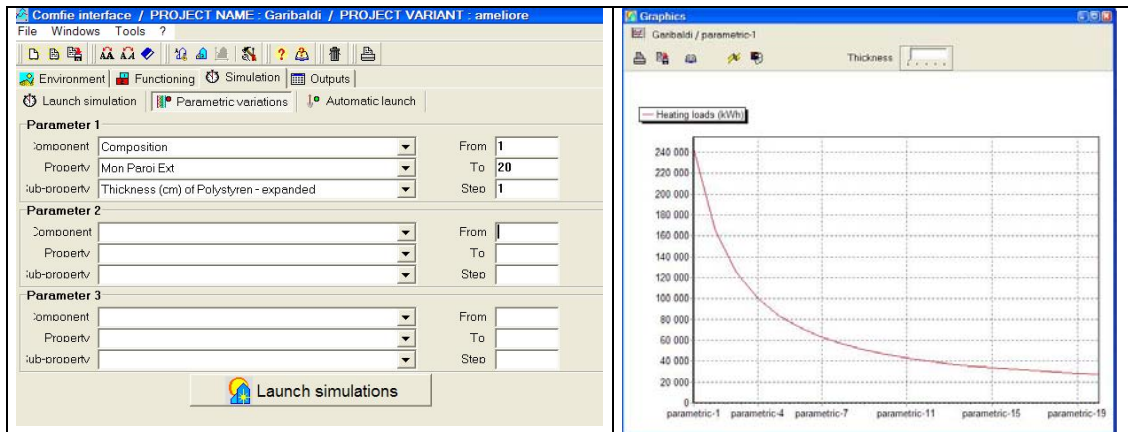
Comfie interface / PROJECT NAME : Garibaldi / PROJECT VARIANT : ameliore
File Windows Tools ?

Environment | Functioning | Simulation | Outputs

Launch simulation | Parametric variations | Automatic launch

Parameter 1
Component Composition From 1
Property Mon Paroi Ext To 20
Sub-property Thickness (cm) of Polystyren - expanded Step 1

Parameter 2
Component From
Property To
Sub-property Step

Parameter 3
Component From
Property To
Sub-property Step

Launch simulations

Graphics
Garibaldi / parametric-1
Thickness

Heating loads (kWh)

240 000
220 000
200 000
180 000
160 000
140 000
120 000
100 000
80 000
60 000
40 000
20 000
0

parametric-1 parametric-4 parametric-7 parametric-11 parametric-15 parametric-19